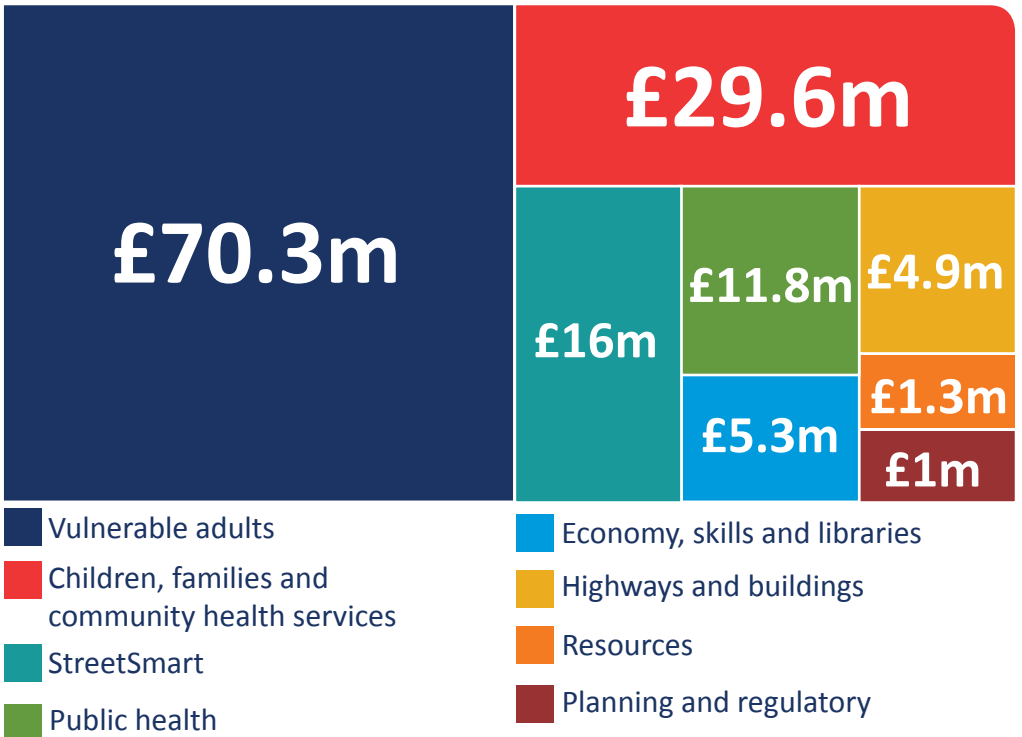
£70.3m

£29.6m

£16m

£11.8m

£4.9m

£5.3m

£1.3m

£1m

Vulnerable adults

Children, families and community health services

StreetSmart

Public health

Economy, skills and libraries

Highways and buildings

Resources

Planning and regulatory